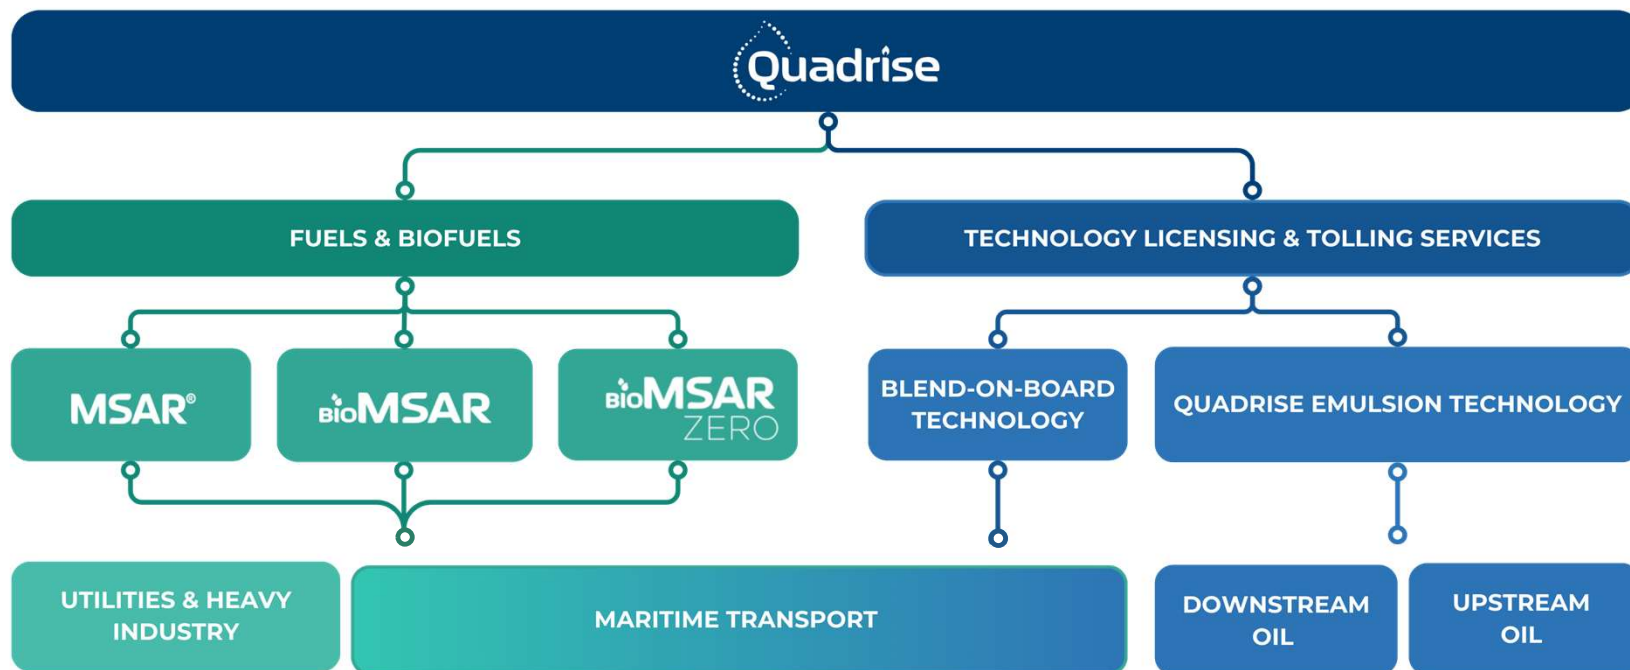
Quadrise

FUELS & BIOFUELS

TECHNOLOGY LICENSING & TOLLING SERVICES

MSAR®

BioMSAR

BioMSAR ZERO

BLEND-ON-BOARD TECHNOLOGY

QUADRISE EMULSION TECHNOLOGY

UTILITIES & HEAVY INDUSTRY

MARITIME TRANSPORT

DOWNSTREAM OIL

UPSTREAM OIL